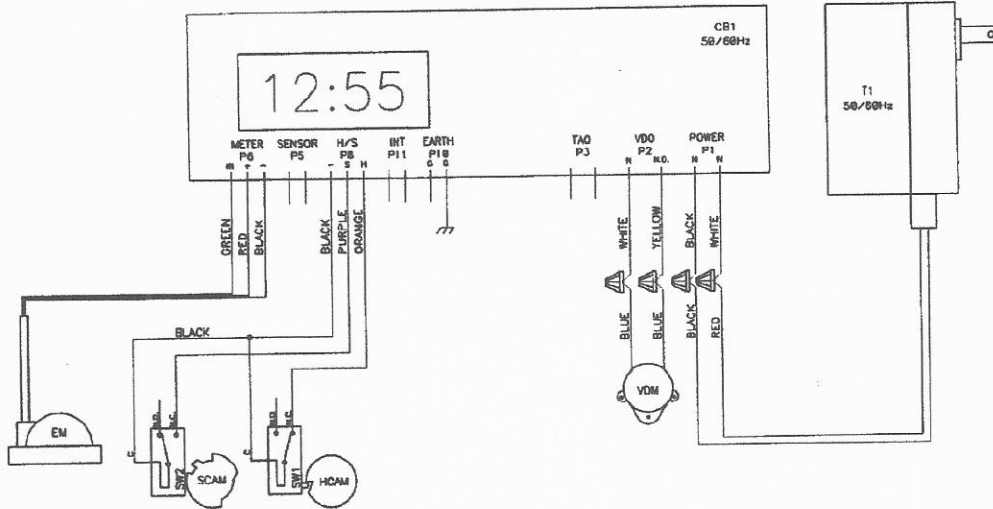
CB1
50/60Hz

12:55

METER
P6
+ -

SENSOR
P5

H/S
P8
- S H

INT
P11

EARTH
P10
G G

TAO
P3

VDO
P2
N N.O.

POWER
P1
N N

T1
50/60Hz

C

GREEN
RED
BLACK

BLACK
PURPLE
ORANGE

WHITE
YELLOW
BLACK
WHITE

BLUE
BLUE
BLACK
RED

BLACK

VDM

EM

C
N.O.
N.C.
SW2
SCAM

C
N.O.
N.C.
SW1
HCAM